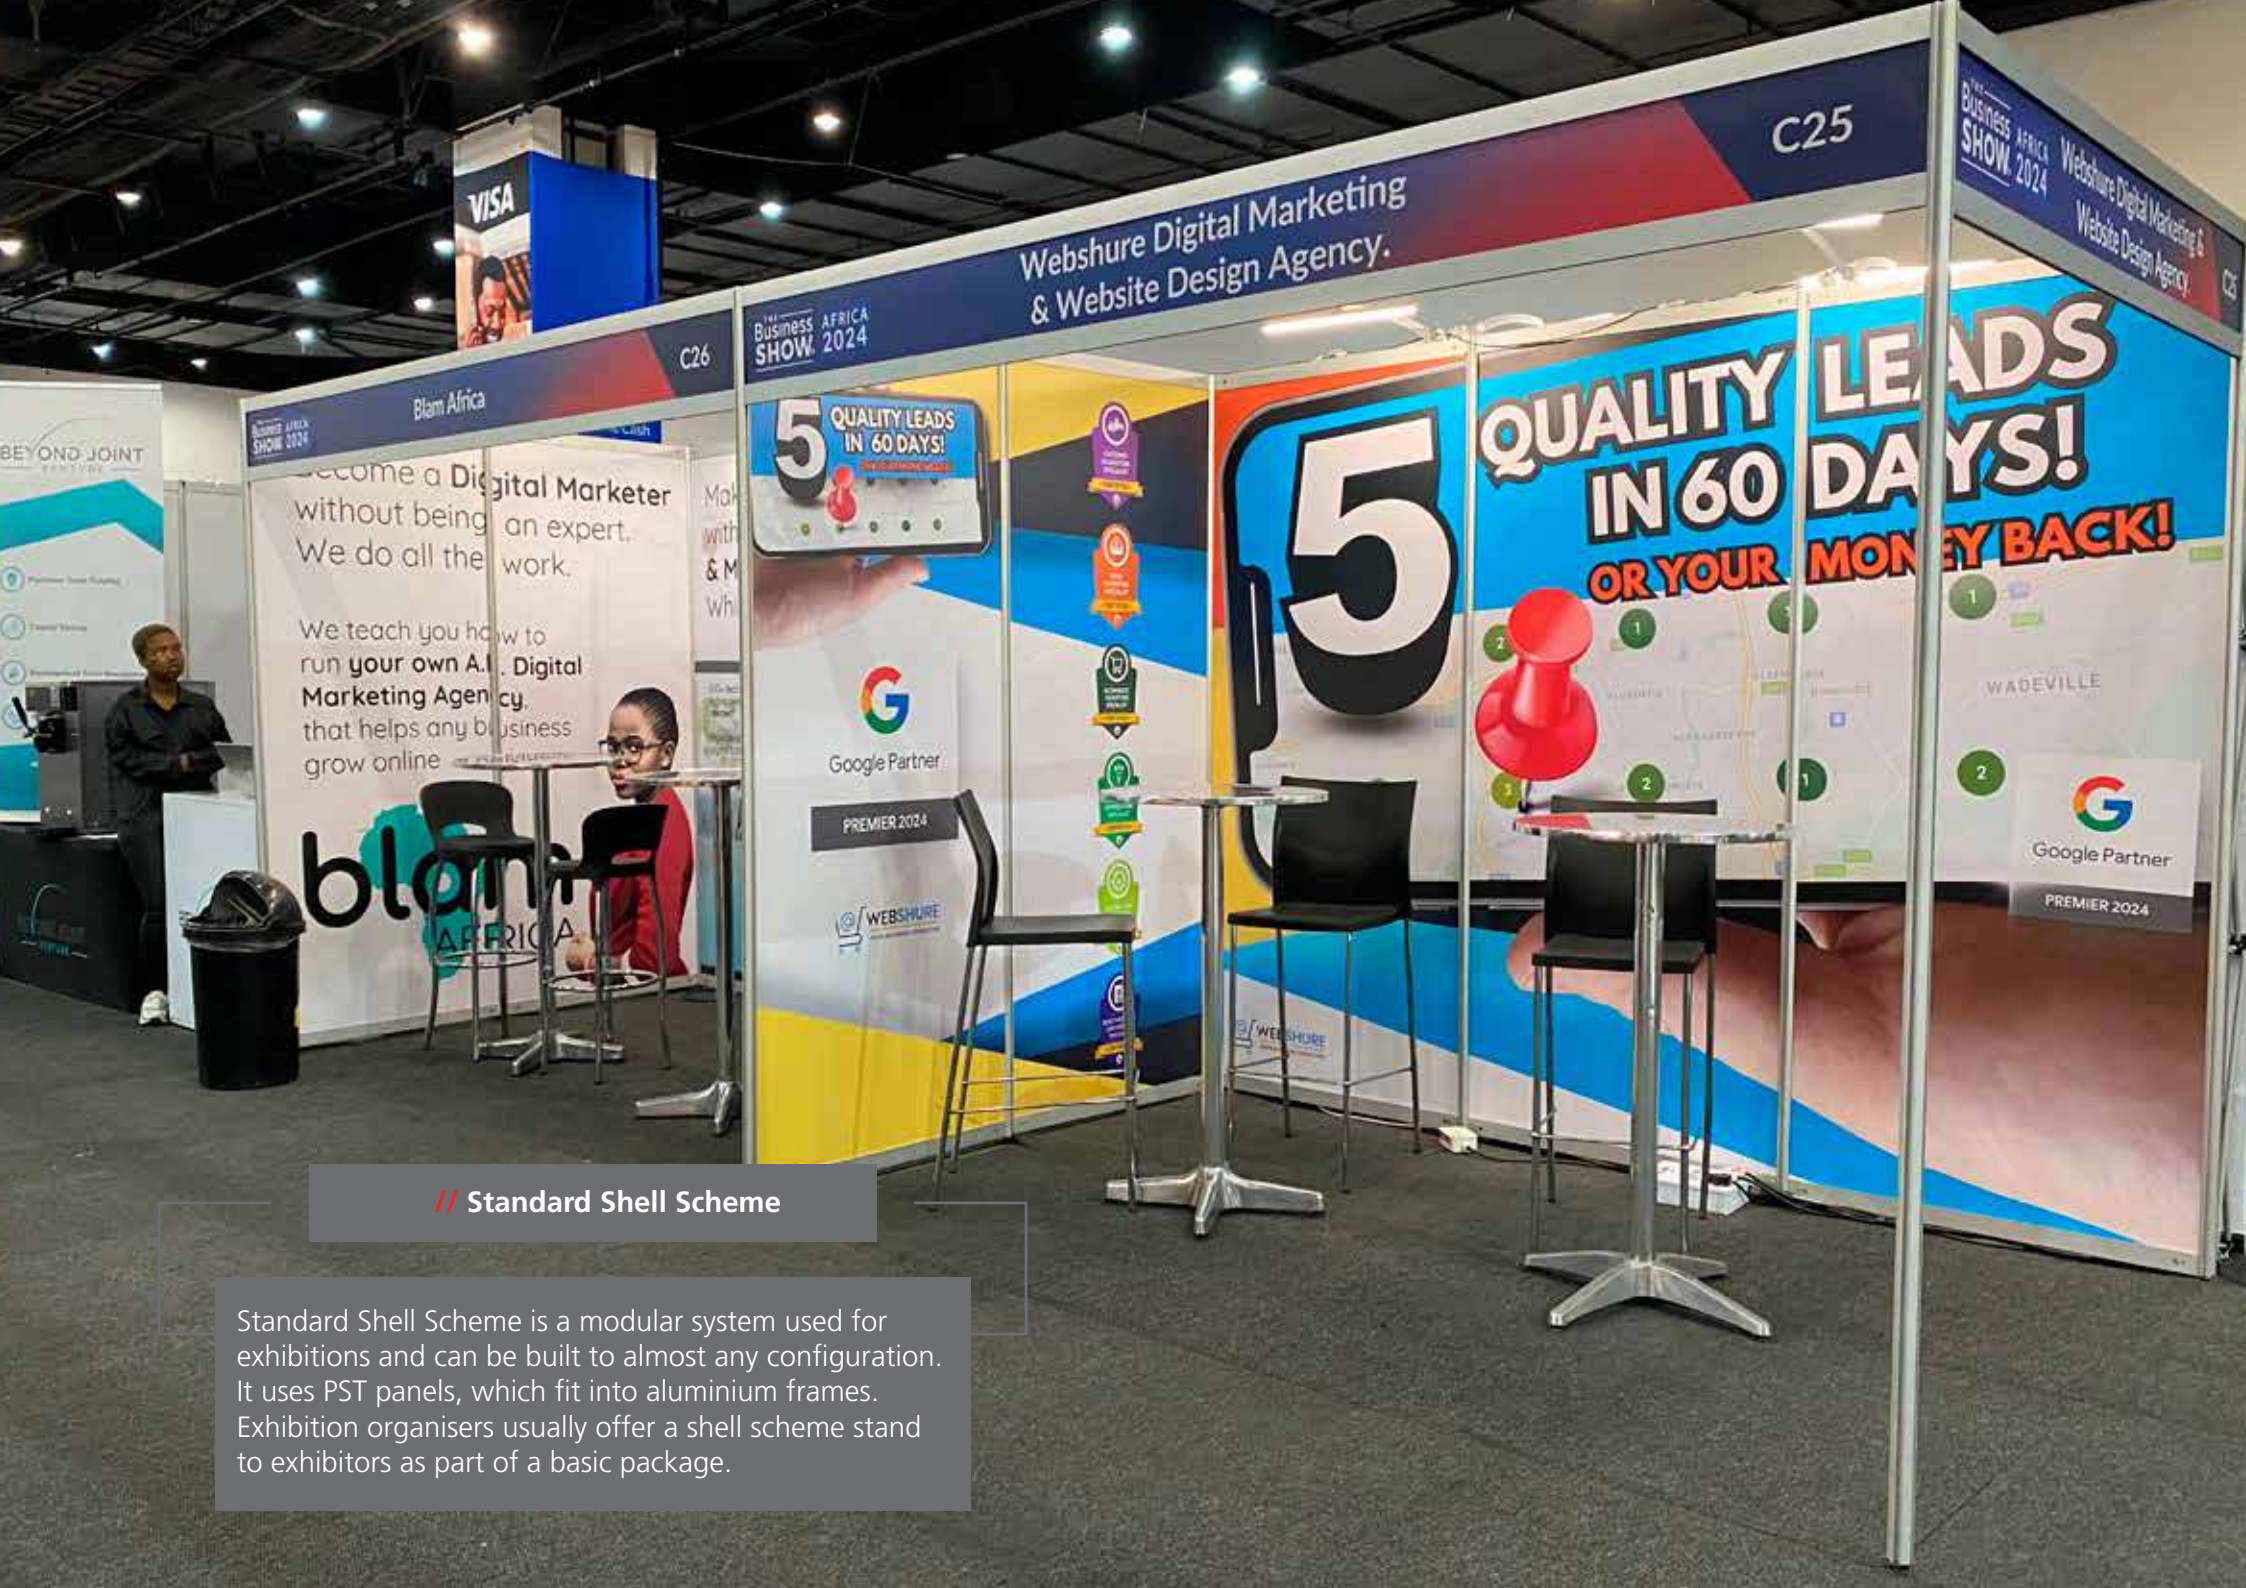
VISA

BEYOND JOINT

THE Business AFRICA SHOW 2024

Blam Africa

C26

...come a Digital Marketer without being an expert. We do all the work.

We teach you how to run your own A.I. Digital Marketing Agency, that helps any business grow online

blam AFRICA

THE Business AFRICA SHOW 2024

Webshure Digital Marketing & Website Design Agency.

C25

THE Business AFRICA SHOW 2024 Webshure Digital Marketing & Website Design Agency C25

5 QUALITY LEADS IN 60 DAYS!

Google Partner

PREMIER 2024

WEBSHURE

5 QUALITY LEADS IN 60 DAYS! OR YOUR MONEY BACK!

WADEVILLE

Google Partner

PREMIER 2024

WEBSHURE

// Standard Shell Scheme

Standard Shell Scheme is a modular system used for exhibitions and can be built to almost any configuration. It uses PST panels, which fit into aluminium frames. Exhibition organisers usually offer a shell scheme stand to exhibitors as part of a basic package.